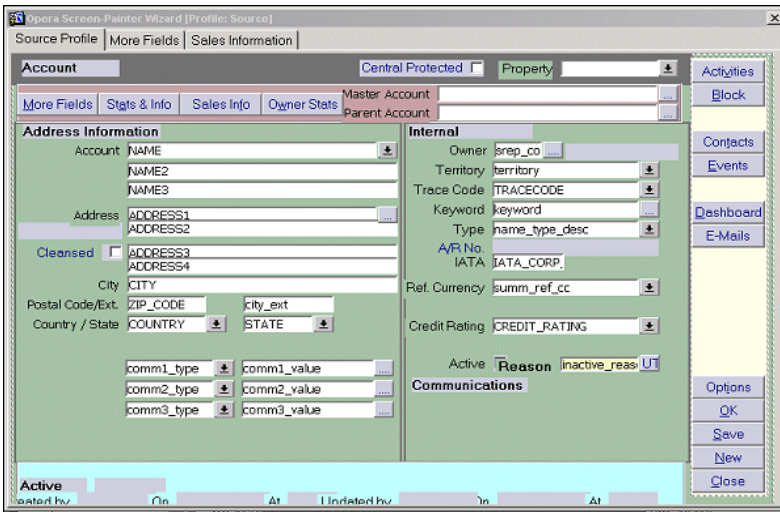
Opera Screen-Painter Wizard [Profile: Source]

Source Profile | More Fields | Sales Information

Account
Central Protected
Property

More Fields | Stats & Info | Sales Info | Owner Stats
Master Account
Parent Account

Address Information
Account NAME
NAME2
NAME3
Address ADDRESS1
ADDRESS2
Cleansed ADDRESS3
ADDRESS4
City CITY
Postal Code/Ext. ZIP_CODE city_ext
Country / State COUNTRY STATE

comm1_type comm1_value
comm2_type comm2_value
comm3_type comm3_value

Internal
Owner srep_co
Territory territory
Trace Code TRACECODE
Keyword keyword
Type name_type_desc
A/R No.
IATA IATA_CORP.
Ref. Currency summ_ref_cc

Credit Rating CREDIT_RATING

Active Reason inactive_reas UT
Communications

Activities
Block
Contacts
Events
Dashboard
E-Mails
Options
OK
Save
New
Close

Active
eated by On At Updated by On At